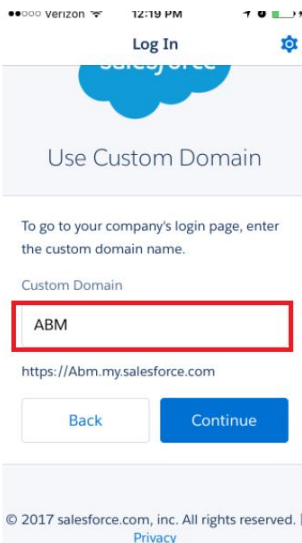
●●○○○ Verizon 12:19 PM

Log In

salesforce

Use Custom Domain

To go to your company's login page, enter the custom domain name.

Custom Domain

ABM

https://Abm.my.salesforce.com

Back

Continue

© 2017 salesforce.com, inc. All rights reserved. |
Privacy